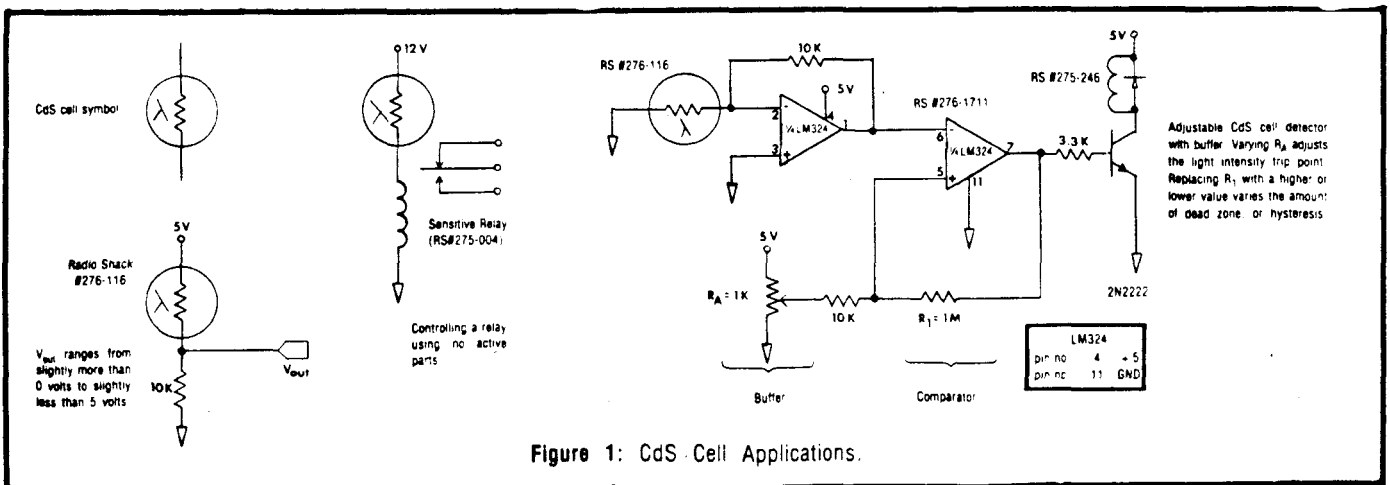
CdS cell symbol

$\lambda$

5V

Radio Shack #276-116

$\lambda$

$V_{out}$ ranges from slightly more than 0 volts to slightly less than 5 volts

10K

$V_{OUT}$

12 V

$\lambda$

Sensitive Relay (RS#275-004)

Controlling a relay using no active parts

RS #276-116

$\lambda$

10 K

5V

2

3

4

1

¼ LM324

RS #276-1711

6

5

¼ LM324

7

11

5 V

$R_A$ = 1 K

10 K

$R_1$ = 1M

Buffer

Comparator

5V

RS #275-246

3.3 K

2N2222

| LM324 | | |
|---|---|---|
| pin no | 4 | + 5 |
| pin no | 11 | GND |

Adjustable CdS cell detector with buffer. Varying $R_A$ adjusts the light intensity trip point. Replacing $R_1$ with a higher or lower value varies the amount of dead zone, or hysteresis.

Figure 1: CdS Cell Applications.